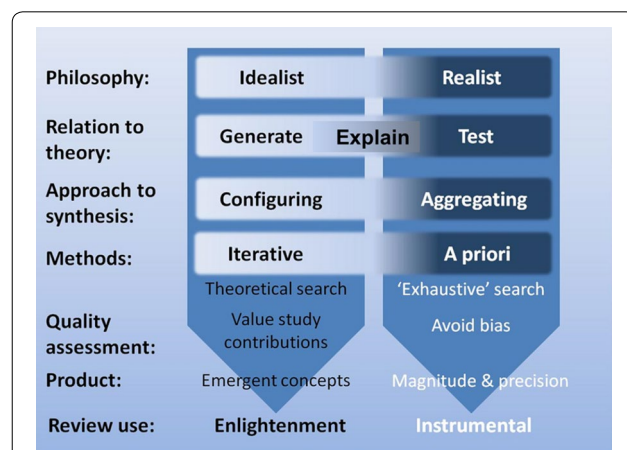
| | | |
|---|---|---|
| Philosophy: | Idealist | Realist |
| Relation to theory: | Generate Explain | Test |
| Approach to synthesis: | Configuring | Aggregating |
| Methods: | Iterative | A priori |
| | Theoretical search | 'Exhaustive' search |
| Quality assessment: | Value study contributions | Avoid bias |
| Product: | Emergent concepts | Magnitude & precision |
| Review use: | Enlightenment | Instrumental |